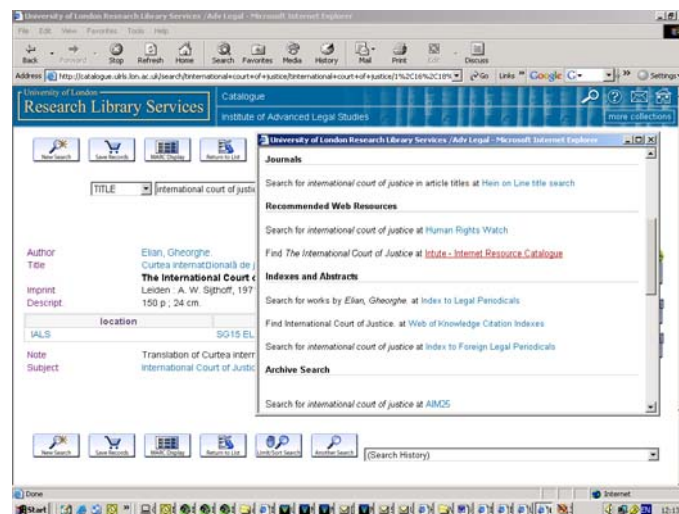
University of London Research Library Services /Adv Legal - Microsoft Internet Explorer

File Edit View Favorites Tools Help

Back Forward Stop Refresh Home Search Favorites Media History Mail Print Edit Discuss

Address http://catalogue.ulrls.lon.ac.uk/search/tinternational+court+of+justice/tinternational+court+of+justice/1%2C16%2C18% Go Links Google

University of London
Research Library Services

Catalogue
Institute of Advanced Legal Studies

more collections

New Search Save Records MARC Display Return to List

TITLE international court of justic

Author Elian, Gheorghe.
Title Curtea internaţională de j
The International Court c
Imprint Leiden : A. W. Sijthoff, 197
Descript. 150 p ; 24 cm.

| location | |
|---|---|
| IALS | SG15 EL |

Note Translation of Curtea intern
Subject International Court of Justic

University of London Research Library Services /Adv Legal - Microsoft Internet Explorer

Journals

Search for international court of justice in article titles at Hein on Line title search

Recommended Web Resources

Search for international court of justice at Human Rights Watch

Find The International Court of Justice at Intute - Internet Resource Catalogue

Indexes and Abstracts

Search for works by Elian, Gheorghe. at Index to Legal Periodicals

Find International Court of Justice. at Web of Knowledge Citation Indexes

Search for international court of justice at Index to Foreign Legal Periodicals

Archive Search

Search for international court of justice at AIM25

New Search Save Records MARC Display Return to List Limit/Sort Search Another Search (Search History)

Done Internet

Start